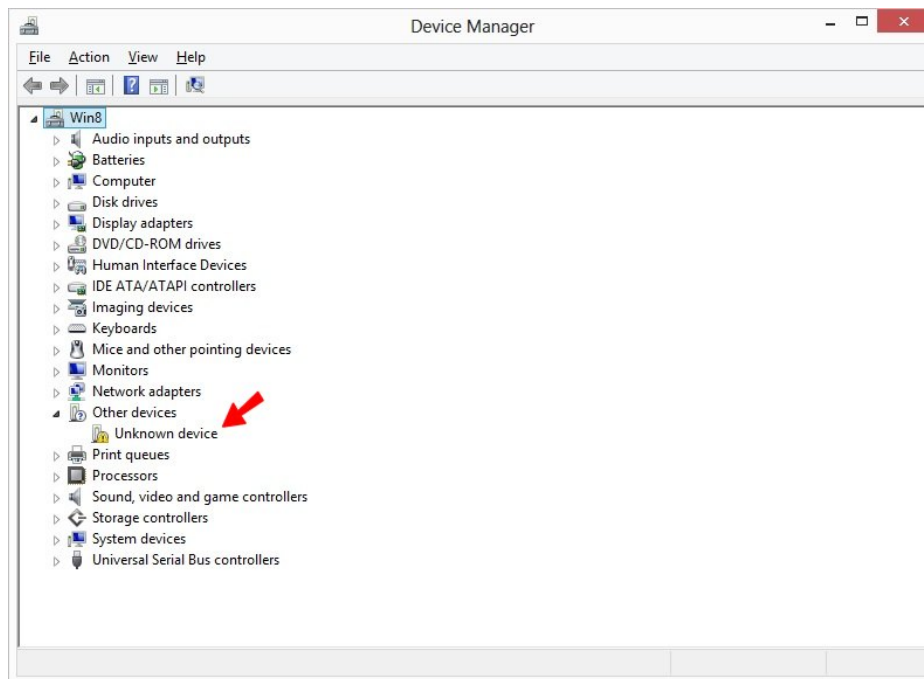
Device Manager

File Action View Help

Win8
Audio inputs and outputs
Batteries
Computer
Disk drives
Display adapters
DVD/CD-ROM drives
Human Interface Devices
IDE ATA/ATAPI controllers
Imaging devices
Keyboards
Mice and other pointing devices
Monitors
Network adapters
Other devices
Unknown device
Print queues
Processors
Sound, video and game controllers
Storage controllers
System devices
Universal Serial Bus controllers